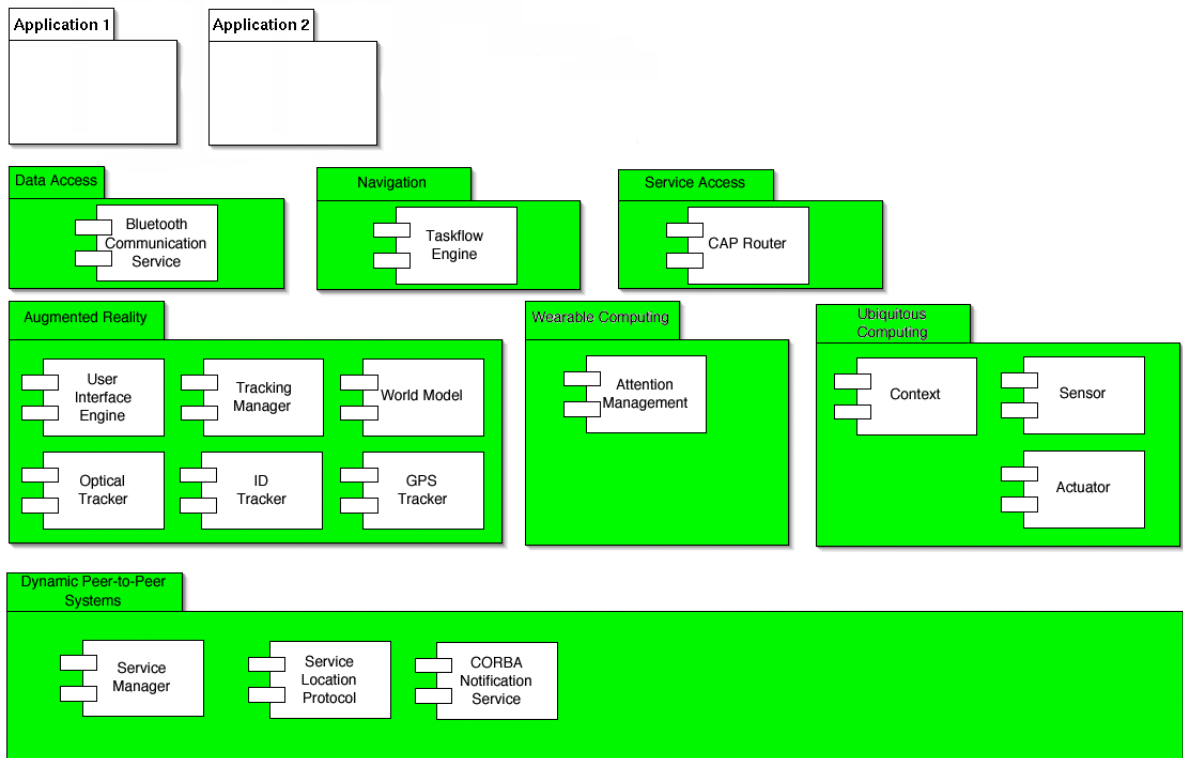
Application 1

Application 2

Data Access

Bluetooth Communication Service

Navigation

Taskflow Engine

Service Access

CAP Router

Augmented Reality

User Interface Engine

Tracking Manager

World Model

Optical Tracker

ID Tracker

GPS Tracker

Wearable Computing

Attention Management

Ubiquitous Computing

Context

Sensor

Actuator

Dynamic Peer-to-Peer Systems

Service Manager

Service Location Protocol

CORBA Notification Service